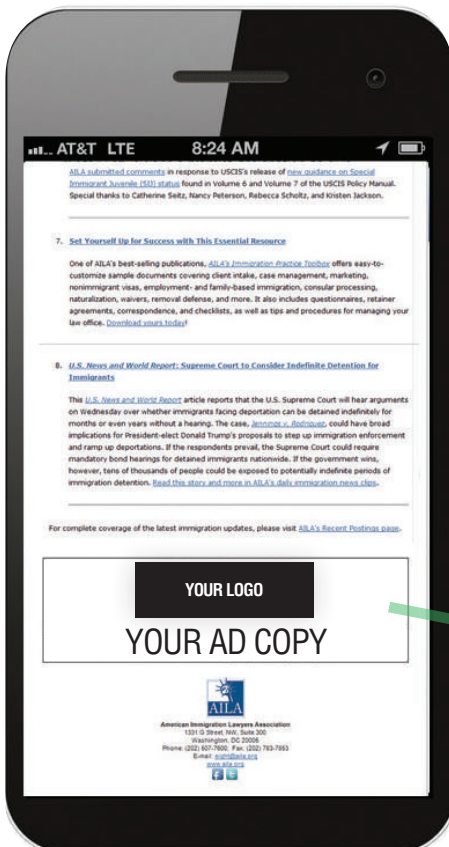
AT&T LTE 8:24 AM

AILA submitted comments in response to USCIS's release of new guidance on Special Immigrant Juvenile (SIJ) status found in Volume 6 and Volume 7 of the USCIS Policy Manual. Special thanks to Catherine Seitz, Nancy Peterson, Rebecca Scholtz, and Kristen Jackson.

7. Set Yourself Up for Success with This Essential Resource

One of AILA's best-selling publications, AILA's Immigration Practice Toolbox offers easy-to-customize sample documents covering client intake, case management, marketing, nonimmigrant visas, employment- and family-based immigration, consular processing, naturalization, waivers, removal defense, and more. It also includes questionnaires, retainer agreements, correspondence, and checklists, as well as tips and procedures for managing your law office. Download yours today!

8. U.S. News and World Report: Supreme Court to Consider Indefinite Detention for Immigrants

This U.S. News and World Report article reports that the U.S. Supreme Court will hear arguments on Wednesday over whether immigrants facing deportation can be detained indefinitely for months or even years without a hearing. The case, Jennings v. Rodriguez, could have broad implications for President-elect Donald Trump's proposals to step up immigration enforcement and ramp up deportations. If the respondents prevail, the Supreme Court could require mandatory bond hearings for detained immigrants nationwide. If the government wins, however, tens of thousands of people could be exposed to potentially indefinite periods of immigration detention. Read this story and more in AILA's daily immigration news clips.

For complete coverage of the latest immigration updates, please visit AILA's Recent Postings page.

YOUR LOGO

YOUR AD COPY

AILA

American Immigration Lawyers Association
1331 G Street, NW, Suite 300
Washington, DC 20005
Phone: (202) 507-7600; Fax: (202) 783-7853
E-mail: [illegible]@aila.org
www.aila.org